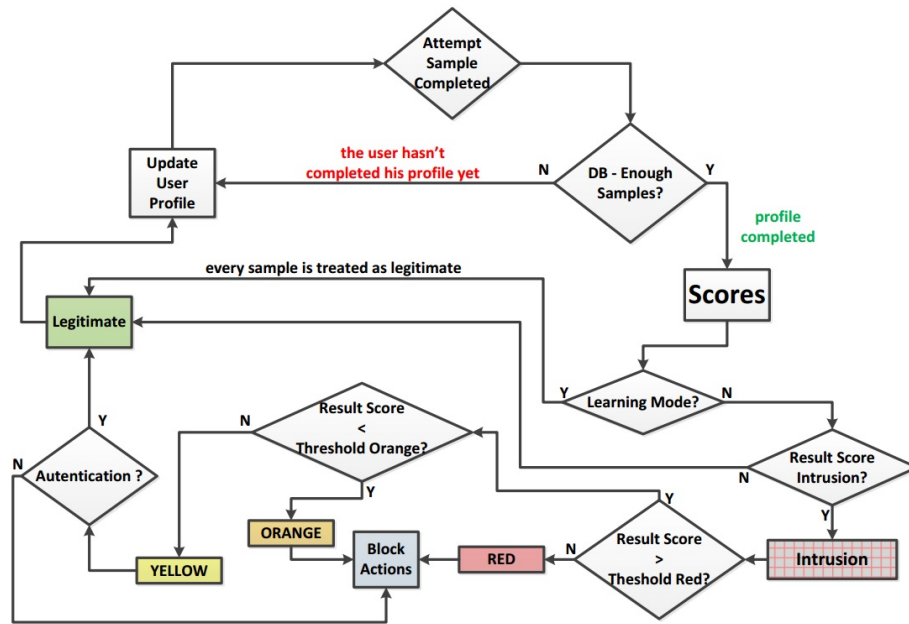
Attempt Sample Completed

Update User Profile

the user hasn't completed his profile yet

N

DB - Enough Samples?

Y

profile completed

every sample is treated as legitimate

Scores

Legitimate

Y

Learning Mode?

N

N

Result Score < Threshold Orange?

Result Score Intrusion?

N

Y

Y

N

Autentication ?

Y

ORANGE

Y

Intrusion

Block Actions

RED

N

Result Score > Theshold Red?

YELLOW